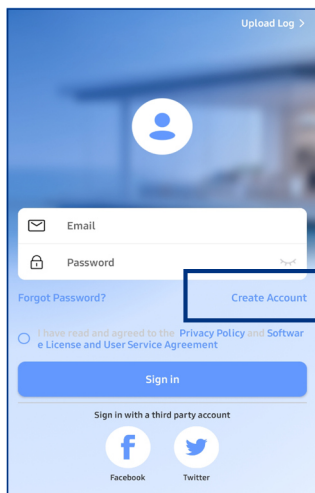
Upload Log >

Email

Password

Forgot Password?

Create Account

I have read and agreed to the Privacy Policy and Software License and User Service Agreement

Sign in

Sign in with a third party account

f

Facebook

Twitter